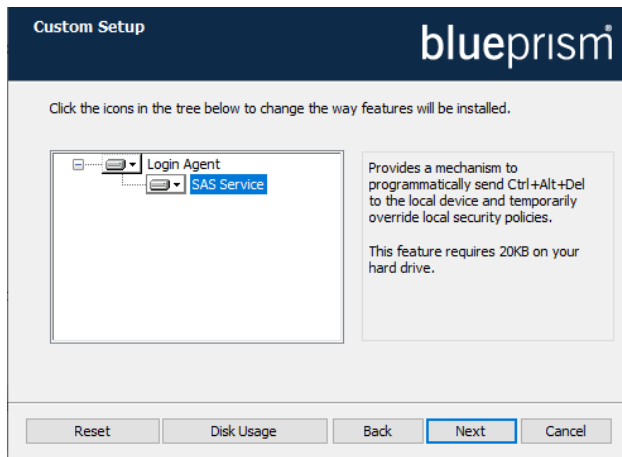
Custom Setup

blueprism®

Click the icons in the tree below to change the way features will be installed.

Login Agent
SAS Service

Provides a mechanism to programmatically send Ctrl+Alt+Del to the local device and temporarily override local security policies.

This feature requires 20KB on your hard drive.

Reset
Disk Usage
Back
Next
Cancel